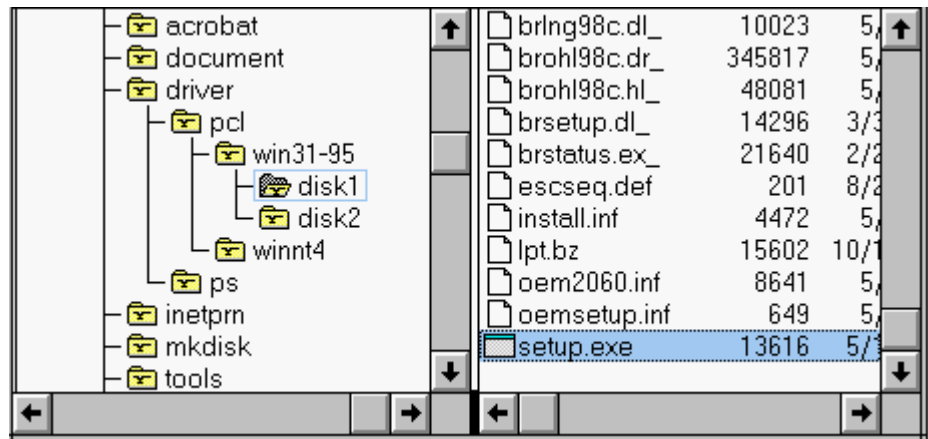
acrobat
document
driver
pcl
win31-95
disk1
disk2
winnt4
ps
inetprn
mkdisk
tools

| | | |
|---|---|---|
| brlng98c.dl_ | 10023 | 5/ |
| brohl98c.dr_ | 345817 | 5/ |
| brohl98c.hl_ | 48081 | 5/ |
| brsetup.dl_ | 14296 | 3/3 |
| brstatus.ex_ | 21640 | 2/2 |
| escseq.def | 201 | 8/2 |
| install.inf | 4472 | 5/ |
| lpt.bz | 15602 | 10/1 |
| oem2060.inf | 8641 | 5/ |
| oemsetup.inf | 649 | 5/ |
| setup.exe | 13616 | 5/1 |